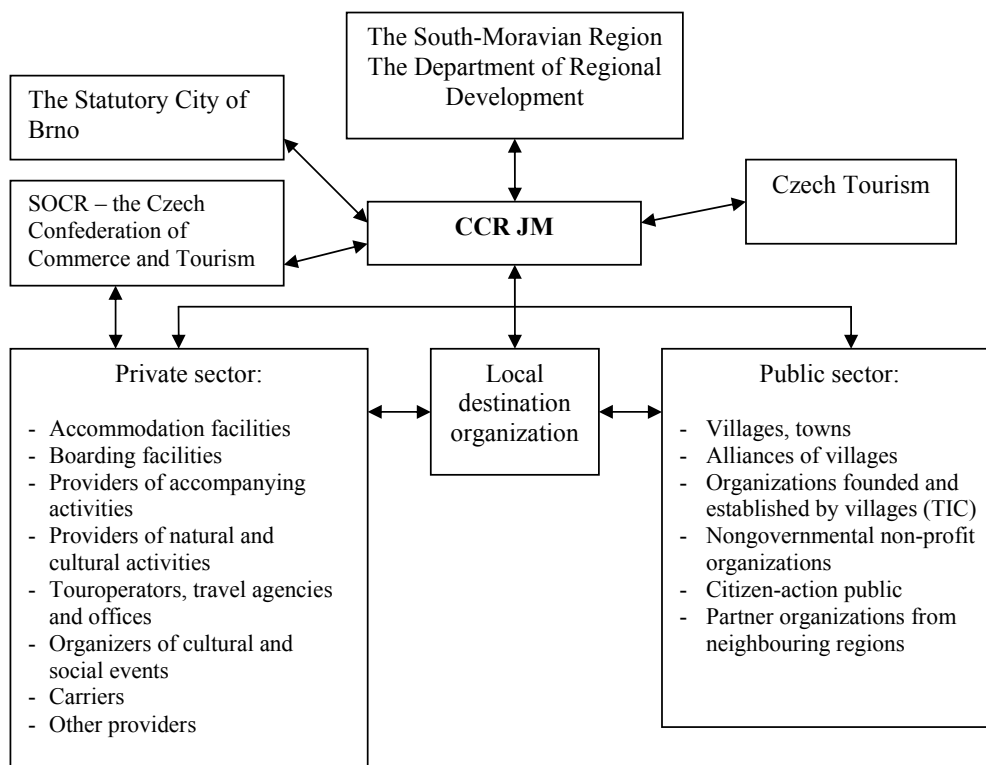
The South-Moravian Region
The Department of Regional Development

The Statutory City of Brno

SOCR – the Czech Confederation of Commerce and Tourism

**CCR JM**

Czech Tourism

Private sector:

- Accommodation facilities
- Boarding facilities
- Providers of accompanying activities
- Providers of natural and cultural activities
- Touroperators, travel agencies and offices
- Organizers of cultural and social events
- Carriers
- Other providers

Local destination organization

Public sector:

- Villages, towns
- Alliances of villages
- Organizations founded and established by villages (TIC)
- Nongovernmental non-profit organizations
- Citizen-action public
- Partner organizations from neighbouring regions